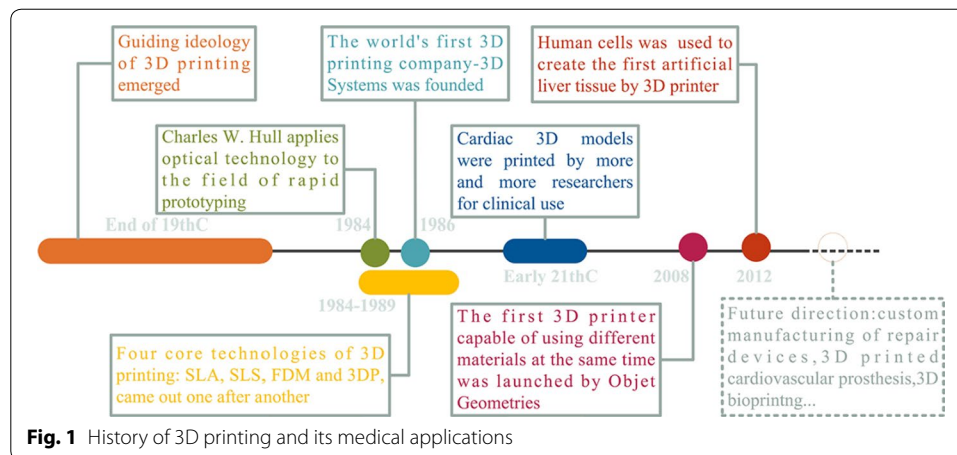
Guiding ideology of 3D printing emerged

The world's first 3D printing company-3D Systems was founded

Human cells was used to create the first artificial liver tissue by 3D printer

Charles W. Hull applies optical technology to the field of rapid prototyping

Cardiac 3D models were printed by more and more researchers for clinical use

End of 19thC

1984

1986

Early 21thC

2008

2012

1984-1989

Four core technologies of 3D printing: SLA, SLS, FDM and 3DP, came out one after another

The first 3D printer capable of using different materials at the same time was launched by Objet Geometries

Future direction:custom manufacturing of repair devices,3D printed cardiovascular prosthesis,3D bioprintng...

**Fig. 1** History of 3D printing and its medical applications